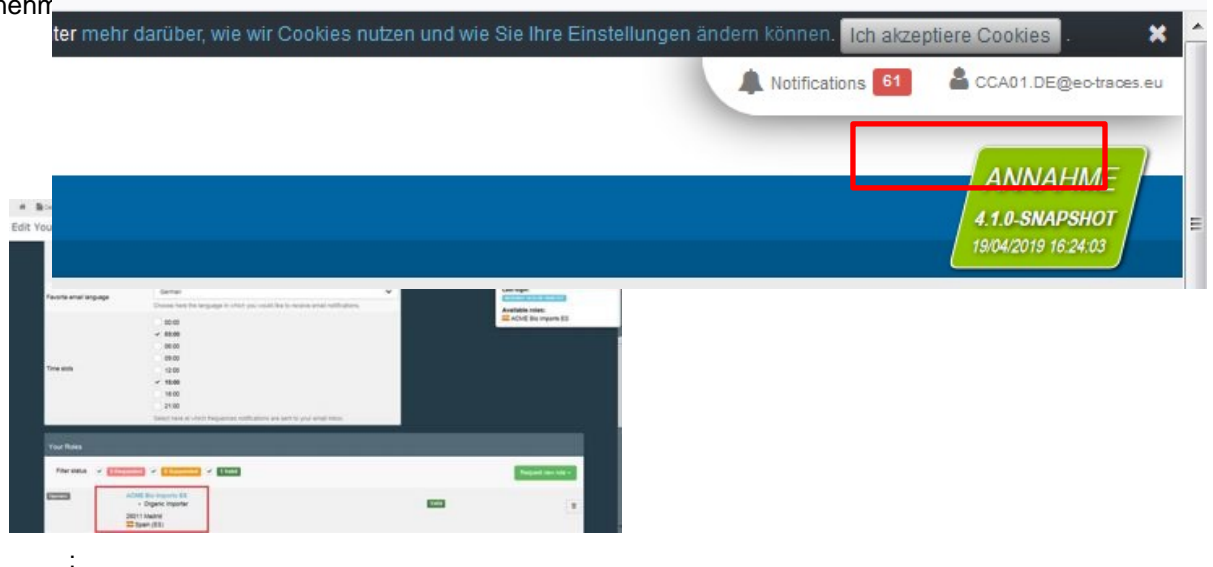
nehm

ter mehr darüber, wie wir Cookies nutzen und wie Sie Ihre Einstellungen ändern können. Ich akzeptiere Cookies .

Notifications 61 CCA01.DE@eo-traces.eu

ANNAHME
4.1.0-SNAPSHOT
19/04/2019 16:24:03

Edit You

Favorite email language German
Choose here the language in which you would like to receive email notifications.

Time slots
03:00
06:00
09:00
12:00
15:00
18:00
21:00
Select here at which frequences notifications are sent to your email inbox.

Available roles:
ACME Bio Imports ES

Your Roles

Filter status

Request new role

ACME Bio Imports ES
Organic Importer
28011 Madrid
Spain (ES)

Valid

: